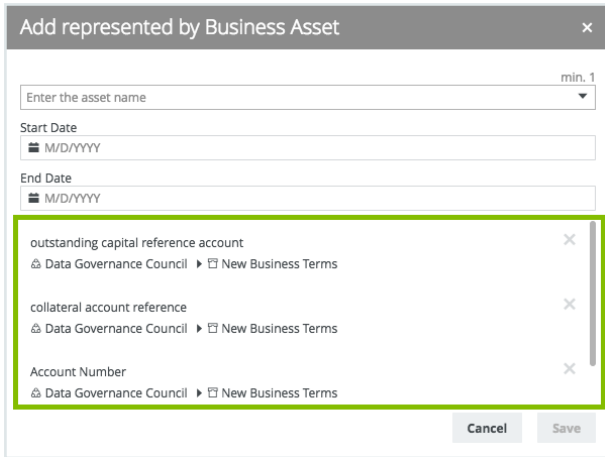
Add represented by Business Asset ×

min. 1

Enter the asset name

Start Date

M/D/YYYY

End Date

M/D/YYYY

outstanding capital reference account ×

Data Governance Council ▸ New Business Terms

collateral account reference ×

Data Governance Council ▸ New Business Terms

Account Number ×

Data Governance Council ▸ New Business Terms

Cancel Save